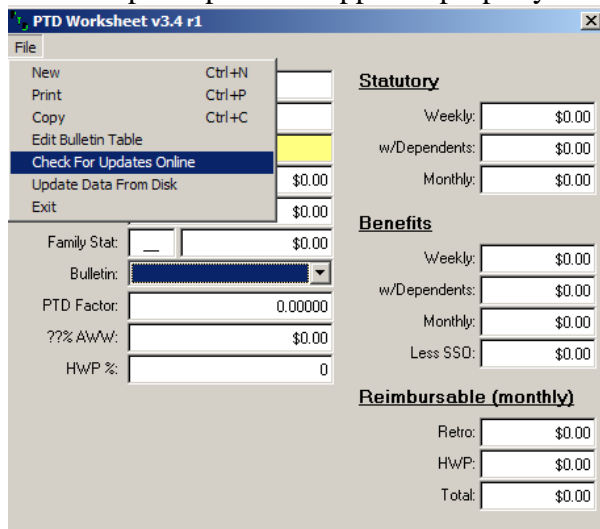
PTD Worksheet v3.4 r1

File

New Ctrl+N
Print Ctrl+P
Copy Ctrl+C
Edit Bulletin Table
Check For Updates Online
Update Data From Disk
Exit

$0.00
$0.00

Family Stat: __ $0.00
Bulletin:
PTD Factor: 0.00000
??% AWW: $0.00
HWP %: 0

Statutory
Weekly: $0.00
w/Dependents: $0.00
Monthly: $0.00

Benefits
Weekly: $0.00
w/Dependents: $0.00
Monthly: $0.00
Less SSO: $0.00

Reimbursable (monthly)
Retro: $0.00
HWP: $0.00
Total: $0.00